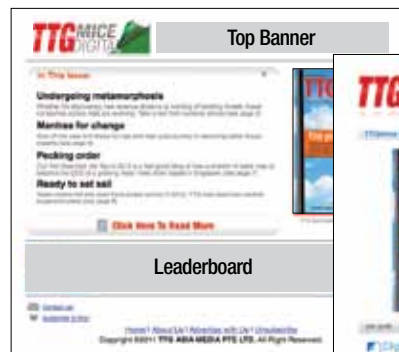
TTG MICE DIGITAL

Top Banner

In This Issue

Undergoing metamorphosis

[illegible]

Mantras for change

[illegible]

Pecking order

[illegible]

Ready to set sail

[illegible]

Click Here To Read More

Leaderboard

Contact us

Subscribe to this

Home | About Us | Advertise with Us | Unsubscribe

Copyright ©2011 TTG ASIA MEDIA PTE LTD. All Rights Reserved.

TTG